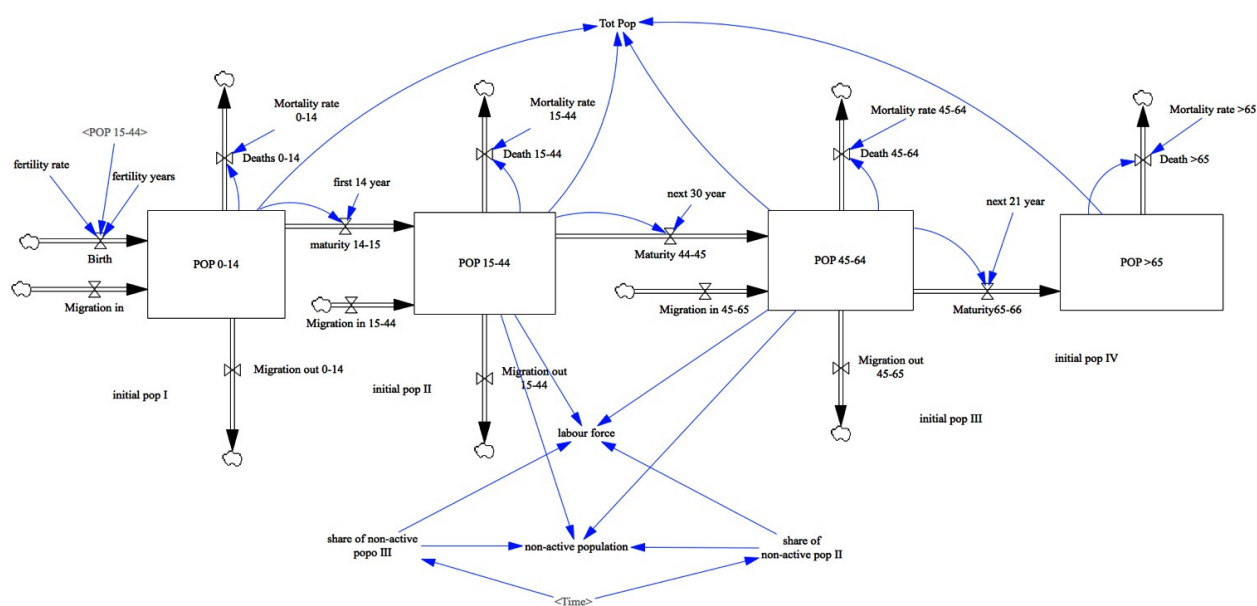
Tot Pop

Mortality rate 0-14

<POP 15-44>

fertility rate

fertility years

Deaths 0-14

first 14 year

Birth

POP 0-14

maturity 14-15

Migration in

Migration out 0-14

initial pop I

Mortality rate 15-44

Death 15-44

next 30 year

POP 15-44

Maturity 44-45

Migration in 15-44

initial pop II

Migration out 15-44

labour force

Mortality rate 45-64

Death 45-64

next 21 year

POP 45-64

Migration in 45-65

Maturity65-66

Migration out 45-65

initial pop III

Mortality rate >65

Death >65

POP >65

initial pop IV

share of non-active popo III

non-active population

share of non-active pop II

<Time>